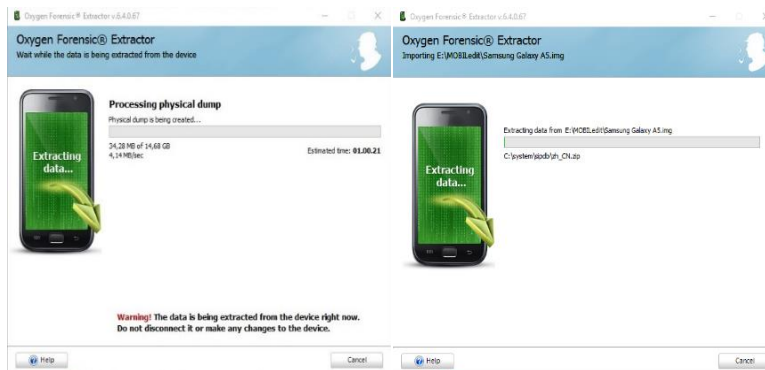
Oxygen Forensic® Extractor v.6.4.0.67

Oxygen Forensic® Extractor
Wait while the data is being extracted from the device

Extracting data...

Processing physical dump
Physical dump is being created...

34,28 MB of 14,68 GB
4,14 MB/sec

Estimated time: 01.00.21

Warning! The data is being extracted from the device right now. Do not disconnect it or make any changes to the device.

Help

Cancel

Oxygen Forensic® Extractor v.6.4.0.67

Oxygen Forensic® Extractor
Importing E:\MOBILedit\Samsung Galaxy A5.img

Extracting data...

Extracting data from E:\MOBILedit\Samsung Galaxy A5.img

C:\system\sipdb\zh_CN.zip

Help

Cancel